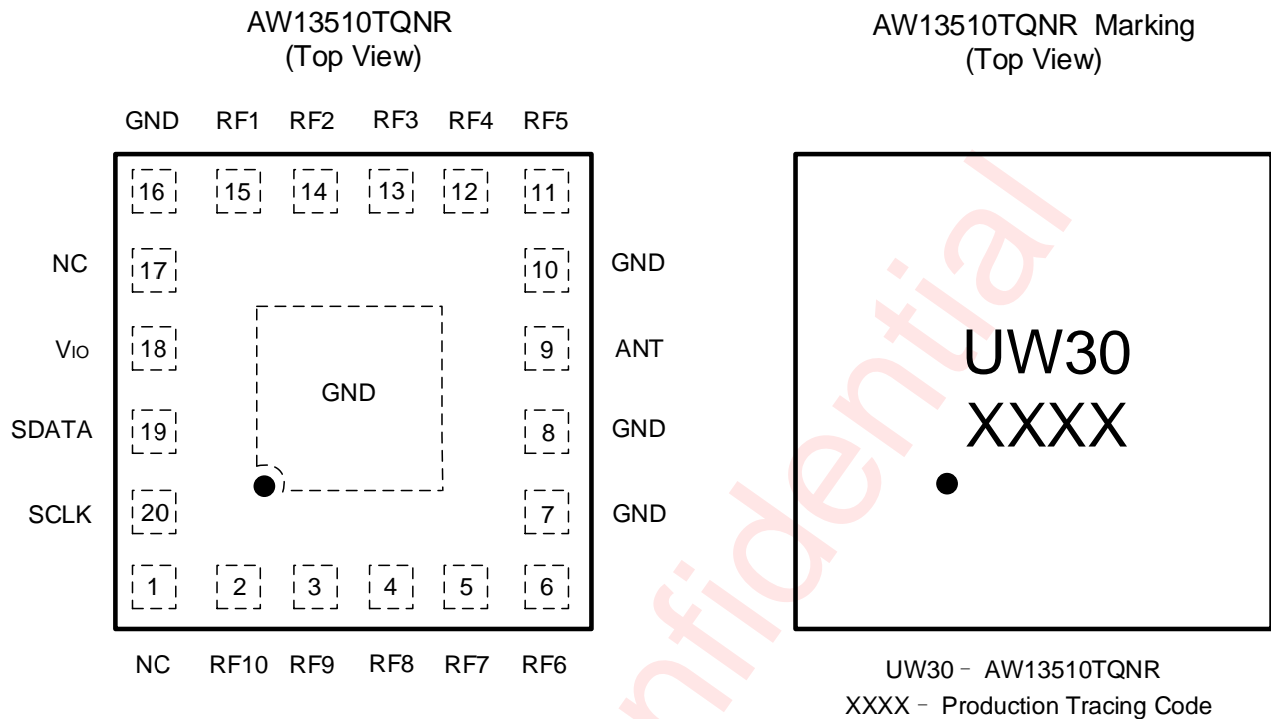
AW13510TQNR
(Top View)

GND RF1 RF2 RF3 RF4 RF5

16 15 14 13 12 11

NC 17 10 GND

$V_{IO}$ 18 9 ANT

GND

SDATA 19 8 GND

SCLK 20 7 GND

1 2 3 4 5 6

NC RF10 RF9 RF8 RF7 RF6

AW13510TQNR Marking
(Top View)

UW30
XXXX

nfidential

UW30 – AW13510TQNR
XXXX – Production Tracing Code